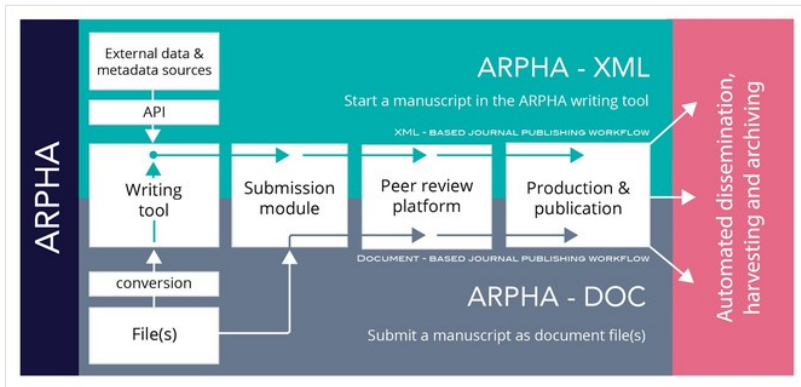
ARPHA

External data & metadata sources

API

ARPHA - XML

Start a manuscript in the ARPHA writing tool

XML - BASED JOURNAL PUBLISHING WORKFLOW

Writing tool

Submission module

Peer review platform

Production & publication

DOCUMENT - BASED JOURNAL PUBLISHING WORKFLOW

conversion

File(s)

ARPHA - DOC

Submit a manuscript as document file(s)

Automated dissemination, harvesting and archiving